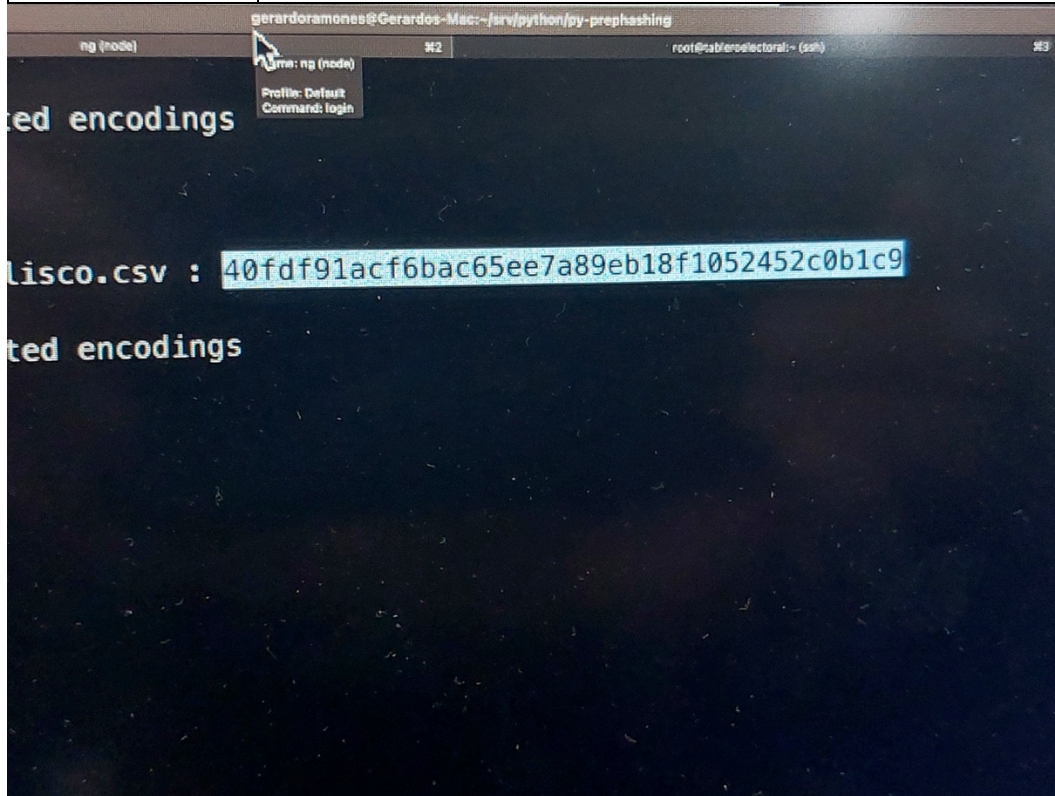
gerardoramones@Gerardos-Mac:~/srv/python/py-prephashing

ng (node) ⌘2 root@tableroelectoral:~ (ssh) ⌘3

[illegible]me: ng (node)

Profile: Default
Command: login

ted encodings

lisco.csv : 40fdf91acf6bac65ee7a89eb18f1052452c0b1c9

ted encodings